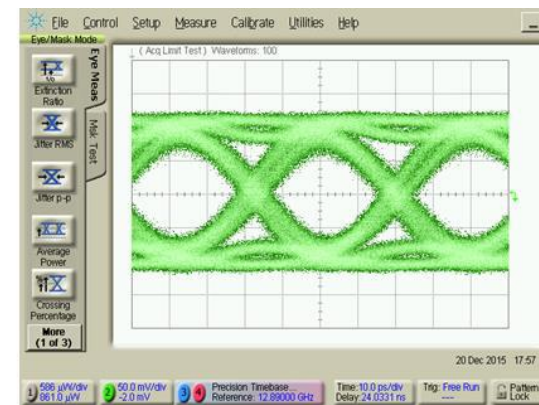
File Control Setup Measure Calibrate Utilities Help

Eye/Mask Mode

Eye Meas

Msk Test

Extinction Ratio

Jitter RMS

Jitter p-p

Average Power

Crossing Percentage

More (1 of 3)

( Acq Limit Test ) Waveforms: 100

20 Dec 2015 17:57

1 586 μW/div 861.0 μW

2 50.0 mV/div -2.0 mV

3 4 Precision Timebase... Reference: 12.89000 GHz

Time: 10.0 ps/div Delay: 24.0331 ns

Trig: Free Run ---

Pattern Lock